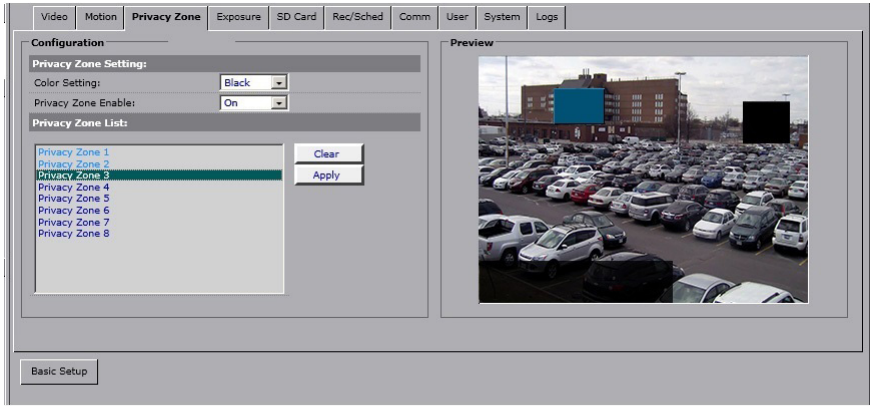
Video | Motion | Privacy Zone | Exposure | SD Card | Rec/Sched | Comm | User | System | Logs

Configuration

Privacy Zone Setting:

Color Setting: Black

Privacy Zone Enable: On

Privacy Zone List:

Privacy Zone 1
Privacy Zone 2
Privacy Zone 3
Privacy Zone 4
Privacy Zone 5
Privacy Zone 6
Privacy Zone 7
Privacy Zone 8

Clear

Apply

Preview

Basic Setup